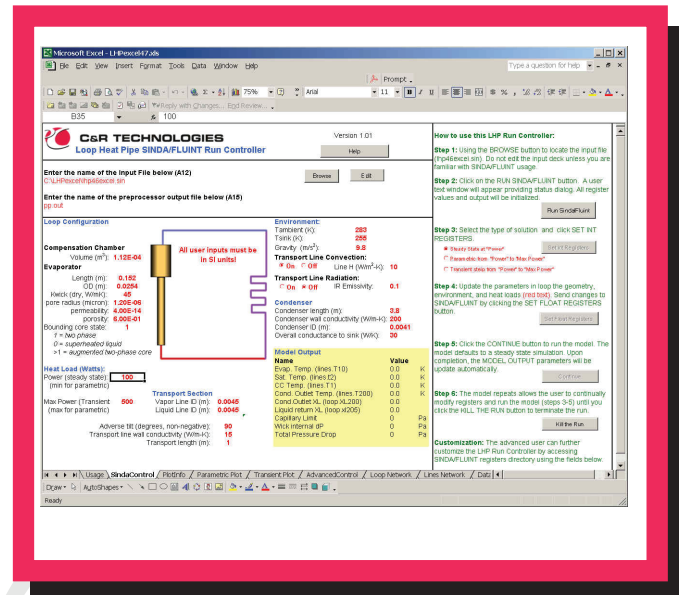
Microsoft Excel - LHPexcel47.xls

File Edit View Insert Format Tools Data Window Help

Type a question for help

Prompt

75%

Arial

11

B I U

Reply with Changes... End Review...

B35

100

C&R TECHNOLOGIES
Loop Heat Pipe SINDA/FLUINT Run Controller

Version 1.01

Help

Enter the name of the Input File below (A12)
C:\LHPexcel\lhpexcel.sin

Browse

Edit

Enter the name of the preprocessor output file below (A15)
pp.out

Loop Configuration

Compensation Chamber
Volume ($m^3$): 1.12E-04

Evaporator
Length (m): 0.152
OD (m): 0.0254
Kwick (dry, W/mK): 45
pore radius (micron): 1.20E-06
permeability: 4.00E-14
porosity: 6.00E-01

Bounding core state: 1
1 = two phase
0 = superheated liquid
>1 = augmented two-phase core

All user inputs must be in SI units!

Environment:
Tambient (K): 283
Tsink (K): 258
Gravity ($m/s^2$): 9.8

Transport Line Convection:
On Off Line H ($W/m^2$-K): 10

Transport Line Radiation:
On Off IR Emissivity: 0.1

Condenser
Condenser length (m): 3.8
Condenser wall conductivity (W/m-K): 200
Condenser ID (m): 0.0041
Overall conductance to sink (W/K): 30

Heat Load (Watts):
Power (steady state): 100
(min for parametric)

Max Power (Transient 500
(max for parametric)

Transport Section
Vapor Line ID (m): 0.0045
Liquid Line ID (m): 0.0045

Adverse tilt (degrees, non-negative): 90
Transport line wall conductivity (W/m-K): 15
Transport length (m): 1

Model Output
| Name | Value | |
|---|---|---|
| Evap. Temp. (lines.T10) | 0.0 | K |
| Sat. Temp. (lines.t2) | 0.0 | K |
| CC Temp. (lines.T1) | 0.0 | K |
| Cond. Outlet Temp. (lines.T200) | 0.0 | K |
| Cond. Outlet XL (loop.XL200) | 0.0 | |
| Liquid return XL (loop.xl205) | 0.0 | |
| Capillary Limit | 0 | Pa |
| Wick internal dP | 0 | Pa |
| Total Pressure Drop | 0 | Pa |

How to use this LHP Run Controller:

Step 1: Using the BROWSE button to locate the input file (lhp46excel.sin). Do not edit the input deck unless you are familiar with SINDA/FLUINT usage.

Step 2: Click on the Run SINDA/FLUINT button. A user text window will appear providing status dialog. All register values and output will be initialized.

Run SindaFluint

Step 3: Select the type of solution and click SET INT REGISTERS.

Steady State at "Power"
Parametric from "Power" to "Max Power"
Transient state from "Power" to "Max Power"

Set Int Registers

Step 4: Update the parameters in loop the geometry, environment, and heat loads (red text). Send changes to SINDA/FLUINT by clicking the SET FLOAT REGISTERS button.

Set Float Registers

Step 5: Click the CONTINUE button to run the model. The model defaults to a steady state simulation. Upon completion, the MODEL OUTPUT parameters will be update automatically.

Continue

Step 6: The model repeats allows the user to continually modify registers and run the model (steps 3-5) until you click the KILL THE RUN button to terminate the run.

Kill the Run

Customization: The advanced user can further customize the LHP Run Controller by accessing SINDA/FLUINT registers directory using the fields below.

Usage / SindaControl / PlotInfo / Parametric Plot / Transient Plot / AdvancedControl / Loop Network / Lines Network / Data

Draw AutoShapes

Ready